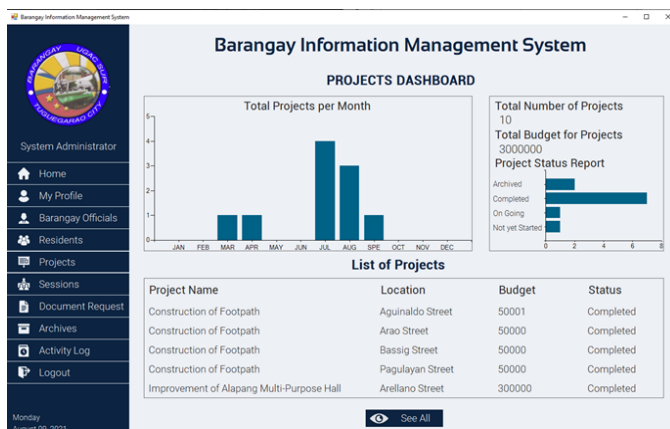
Barangay Information Management System

BARANGAY UGAC SUR TUGUEGARAO CITY

System Administrator

Home
My Profile
Barangay Officials
Residents
Projects
Sessions
Document Request
Archives
Activity Log
Logout

Monday
August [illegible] 2021

Barangay Information Management System

PROJECTS DASHBOARD

Total Projects per Month

5
4
3
2
1
0

JAN FEB MAR APR MAY JUN JUL AUG SPE OCT NOV DEC

Total Number of Projects
10
Total Budget for Projects
3000000
Project Status Report

Archived
Completed
On Going
Not yet Started

0 2 4 6 8

List of Projects

| Project Name | Location | Budget | Status |
|---|---|---|---|
| Construction of Footpath | Aguinaldo Street | 50001 | Completed |
| Construction of Footpath | Arao Street | 50000 | Completed |
| Construction of Footpath | Bassig Street | 50000 | Completed |
| Construction of Footpath | Pagulayan Street | 50000 | Completed |
| Improvement of Alapang Multi-Purpose Hall | Arellano Street | 300000 | Completed |

See All